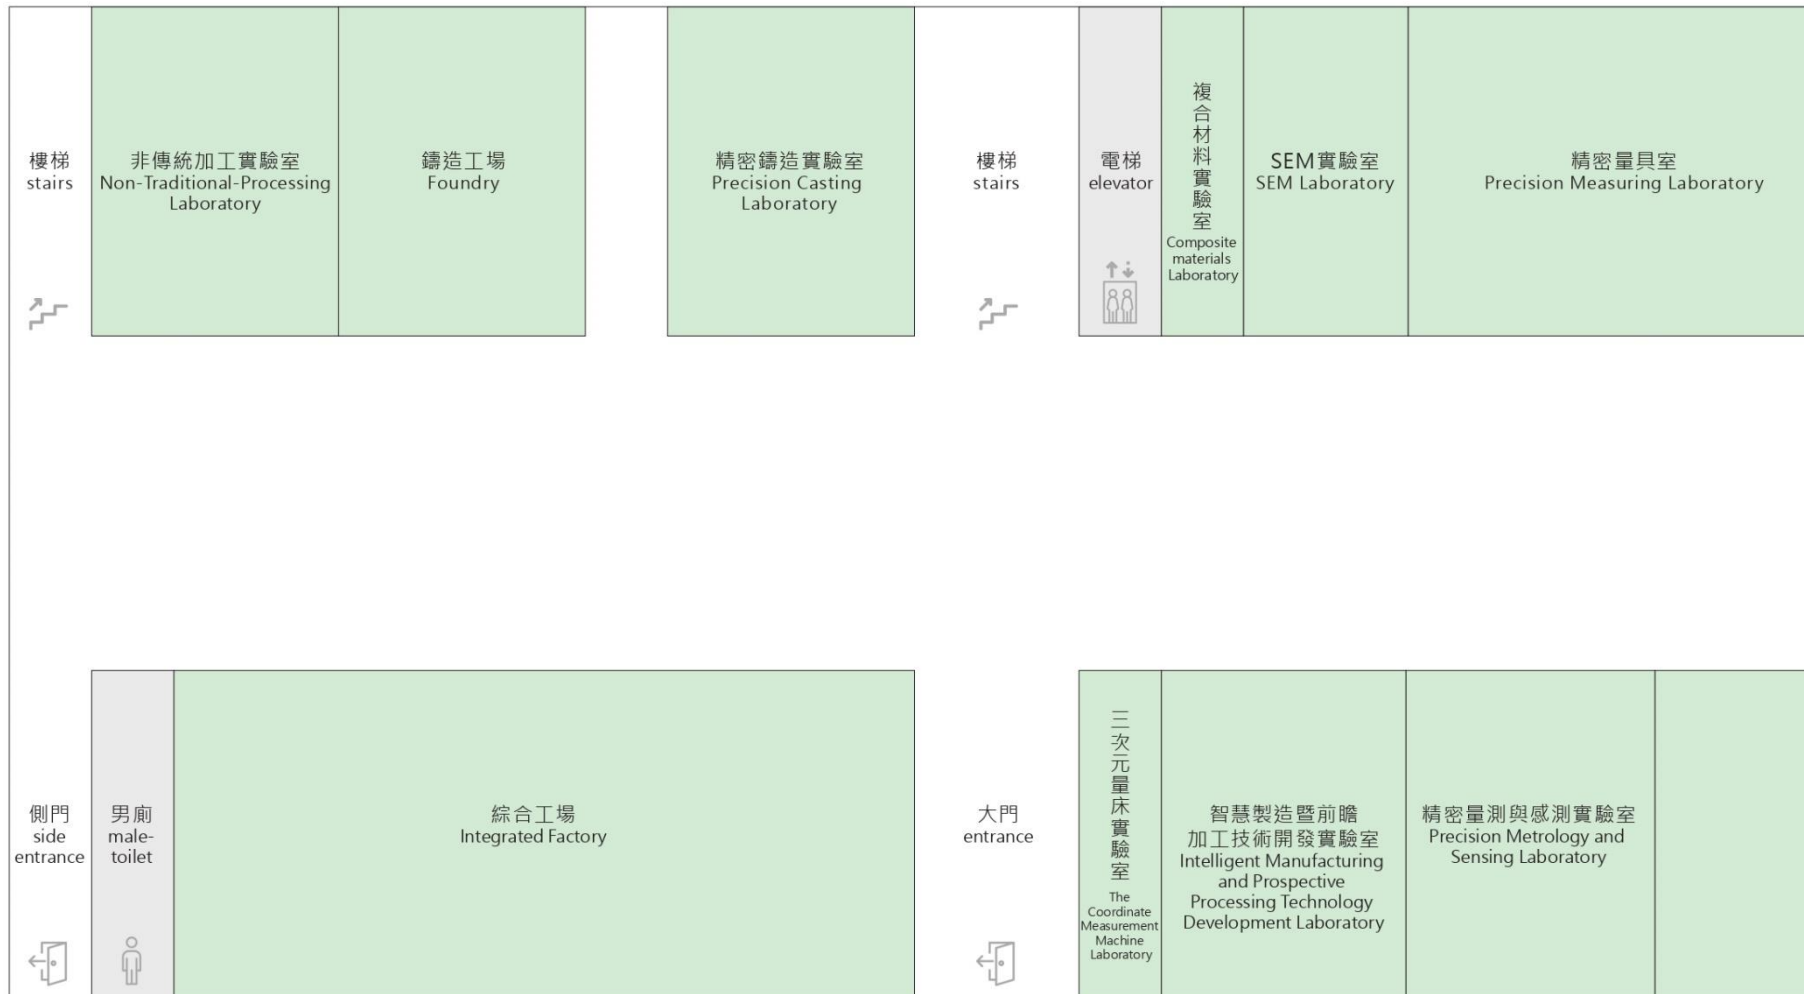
樓梯
stairs

非傳統加工實驗室
Non-Traditional-Processing Laboratory

鑄造工場
Foundry

精密鑄造實驗室
Precision Casting Laboratory

樓梯
stairs

電梯
elevator

複合材料實驗室
Composite materials Laboratory

SEM實驗室
SEM Laboratory

精密量具室
Precision Measuring Laboratory

側門
side entrance

男廁
male-toilet

綜合工場
Integrated Factory

大門
entrance

三次元量床實驗室
The Coordinate Measurement Machine Laboratory

智慧製造暨前瞻加工技術開發實驗室
Intelligent Manufacturing and Prospective Processing Technology Development Laboratory

精密量測與感測實驗室
Precision Metrology and Sensing Laboratory